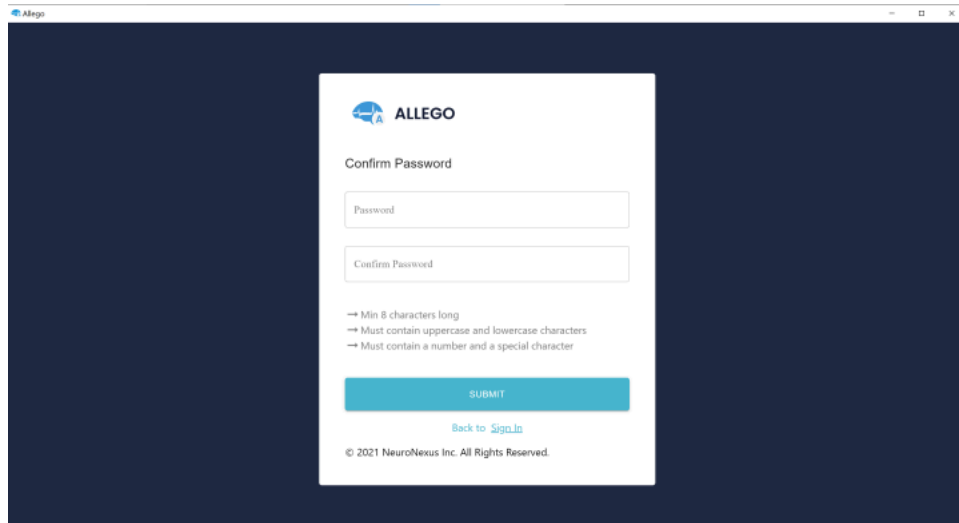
Allego

ALLEGO

Confirm Password

Password

Confirm Password

→ Min 8 characters long
→ Must contain uppercase and lowercase characters
→ Must contain a number and a special character

SUBMIT

Back to Sign In

© 2021 NeuroNexus Inc. All Rights Reserved.